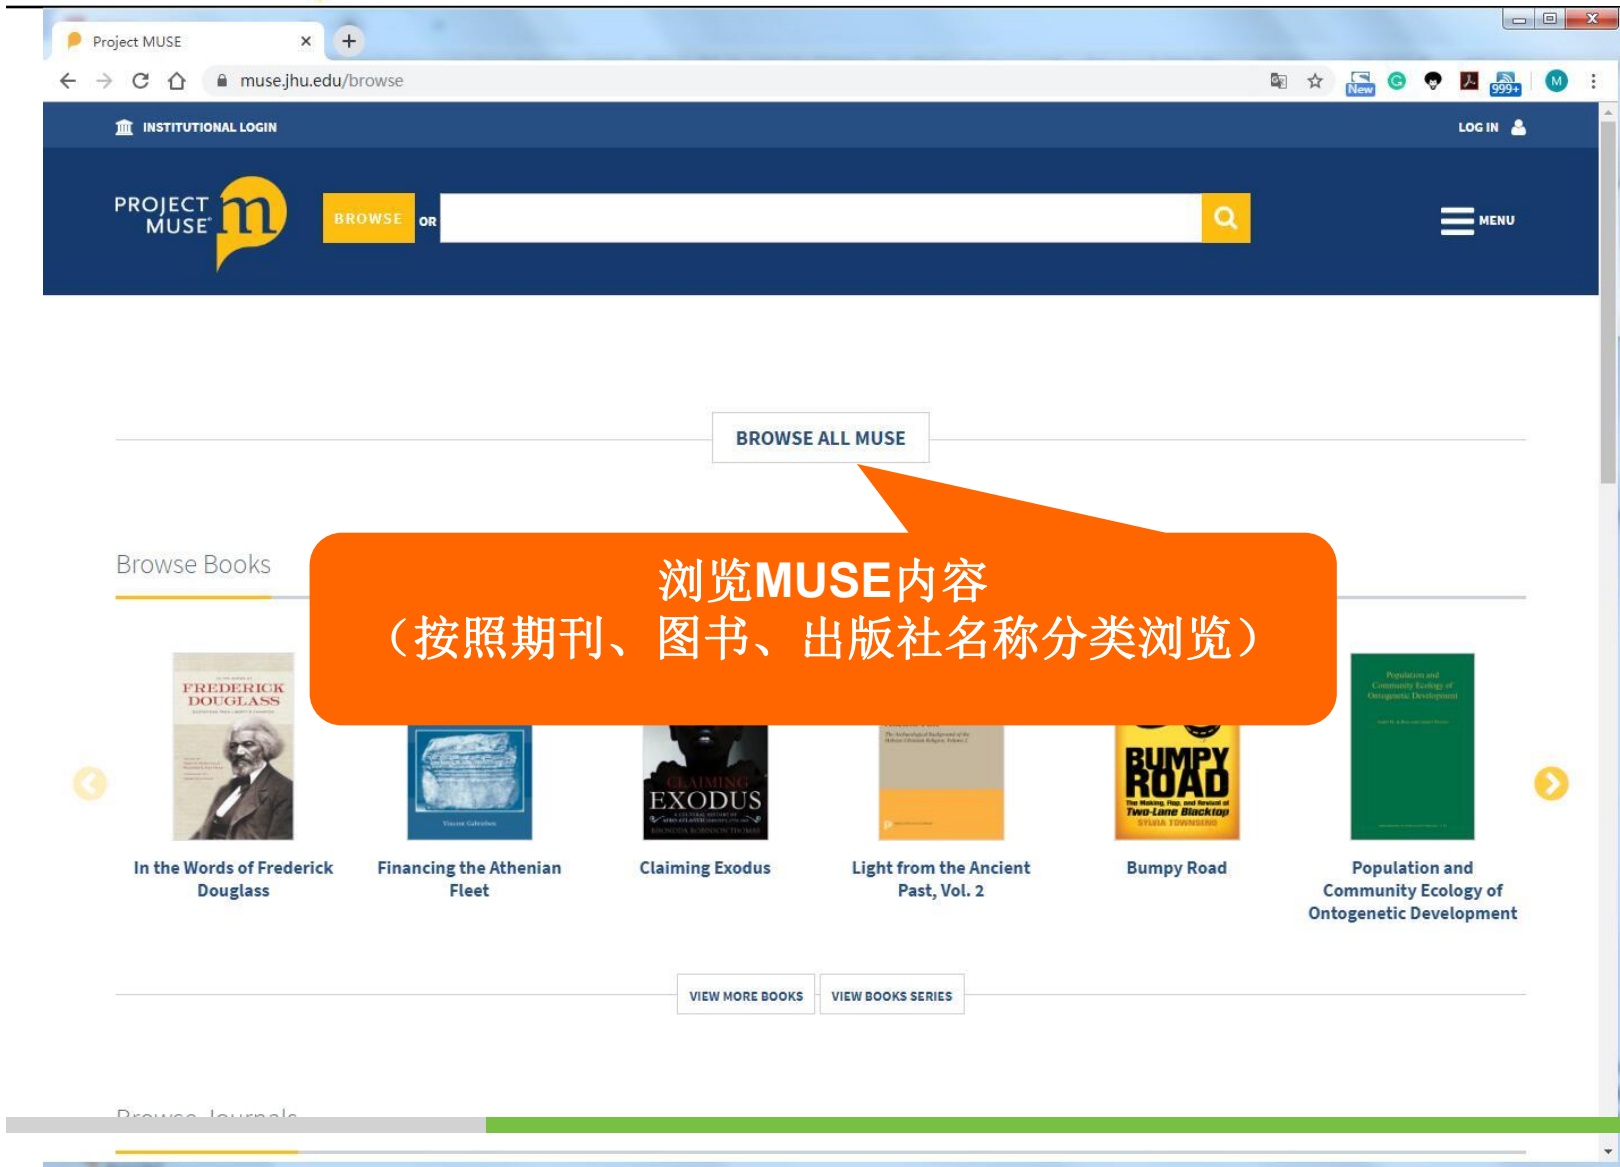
Project MUSE

muse.jhu.edu/browse

New

999+

M

INSTITUTIONAL LOGIN

LOG IN

PROJECT MUSE m

BROWSE OR

MENU

BROWSE ALL MUSE

Browse Books

浏览MUSE内容
（按照期刊、图书、出版社名称分类浏览）

FREDERICK DOUGLASS

CLAIMING EXODUS

BUMPY ROAD

In the Words of Frederick Douglass

Financing the Athenian Fleet

Claiming Exodus

Light from the Ancient Past, Vol. 2

Bumpy Road

Population and Community Ecology of Ontogenetic Development

VIEW MORE BOOKS

VIEW BOOKS SERIES

Browse Journals